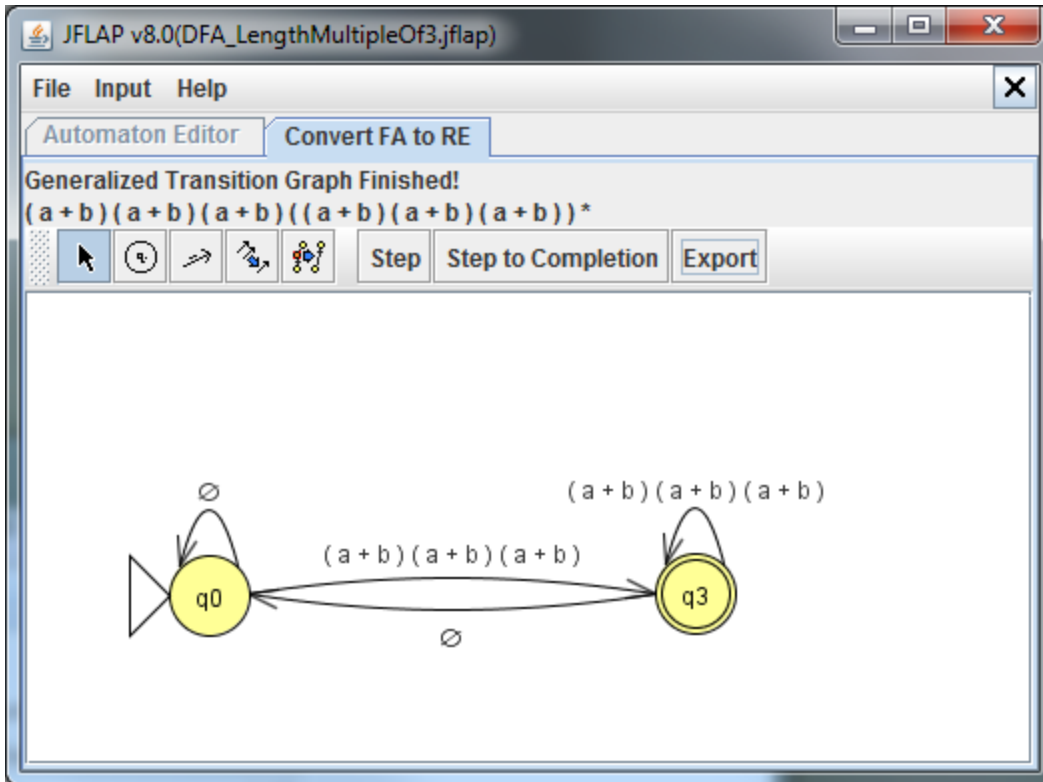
JFLAP v8.0(DFA_LengthMultipleOf3.jflap)

File Input Help

Automaton Editor | Convert FA to RE

Generalized Transition Graph Finished!
( a + b ) ( a + b ) ( a + b ) ( ( a + b ) ( a + b ) ( a + b ) ) *

Step | Step to Completion | Export

∅

( a + b ) ( a + b ) ( a + b )

( a + b ) ( a + b ) ( a + b )

q0

q3

∅